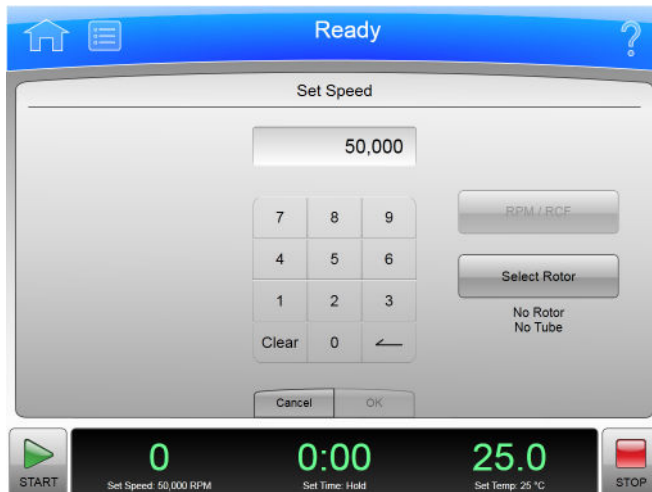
Ready

?

Set Speed

50,000

| 7 | 8 | 9 |
|---|---|---|
| 4 | 5 | 6 |
| 1 | 2 | 3 |
| Clear | 0 | ⟵ |

RPM / RCF

Select Rotor

No Rotor
No Tube

Cancel

OK

START

0
Set Speed: 50,000 RPM

0:00
Set Time: Hold

25.0
Set Temp: 25 °C

STOP